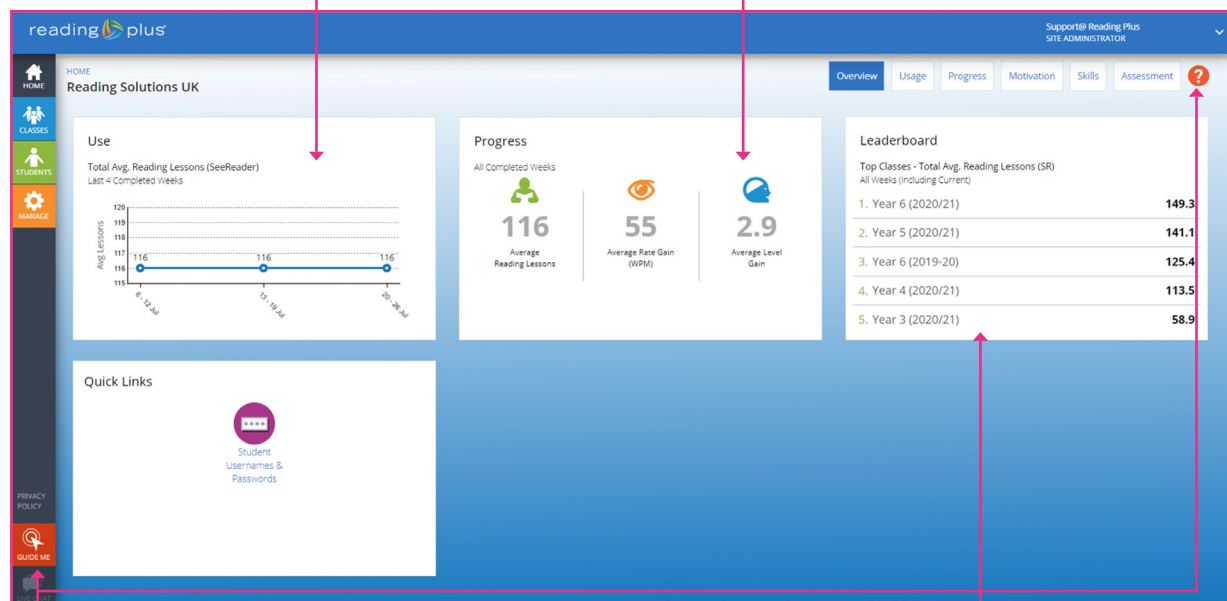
reading plus

Support@ Reading Plus
SITE ADMINISTRATOR

HOME
CLASSES
STUDENTS
MANAGE

HOME
Reading Solutions UK

Overview | Usage | Progress | Motivation | Skills | Assessment

Use

Total Avg. Reading Lessons (SeeReader)
Last 4 Completed Weeks

120
119
118
117
116
115
Avg Lessons
116
116
116
6 - 12 Jul
13 - 19 Jul
20 - 26 Jul

Progress

All Completed Weeks

116
Average Reading Lessons

55
Average Rate Gain (WPM)

2.9
Average Level Gain

Leaderboard

Top Classes - Total Avg. Reading Lessons (SR)
All Weeks (Including Current)

| | |
|---|---|
| 1. Year 6 (2020/21) | 149.3 |
| 2. Year 5 (2020/21) | 141.1 |
| 3. Year 6 (2019-20) | 125.4 |
| 4. Year 4 (2020/21) | 113.5 |
| 5. Year 3 (2020/21) | 58.9 |

Quick Links

Student Usernames & Passwords

PRIVACY POLICY

GUIDE ME

LIVE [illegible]